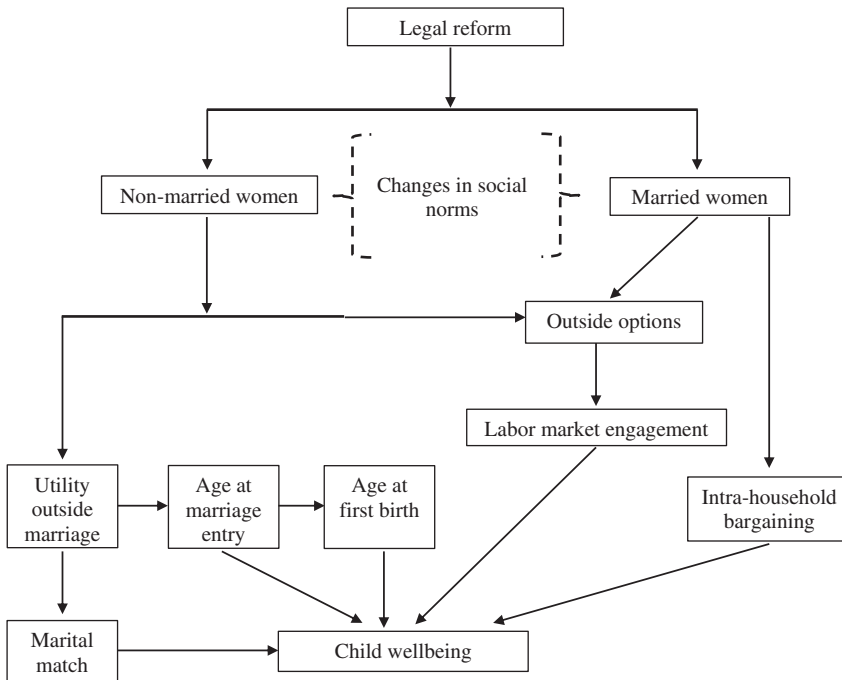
Legal reform

Non-married women

Changes in social norms

Married women

Outside options

Labor market engagement

Utility outside marriage

Age at marriage entry

Age at first birth

Intra-household bargaining

Marital match

Child wellbeing